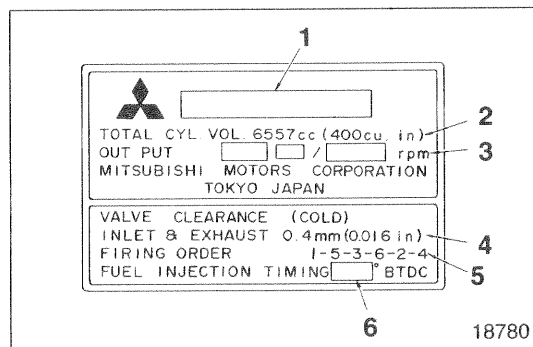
1

TOTAL CYL. VOL. 6557cc (400cu. in) 2

OUT PUT / rpm 3

MITSUBISHI MOTORS CORPORATION

TOKYO JAPAN

VALVE CLEARANCE (COLD)

INLET & EXHAUST 0.4mm(0.016 in) 4

FIRING ORDER 1-5-3-6-2-4 5

FUEL INJECTION TIMING ° BTDC

6

18780